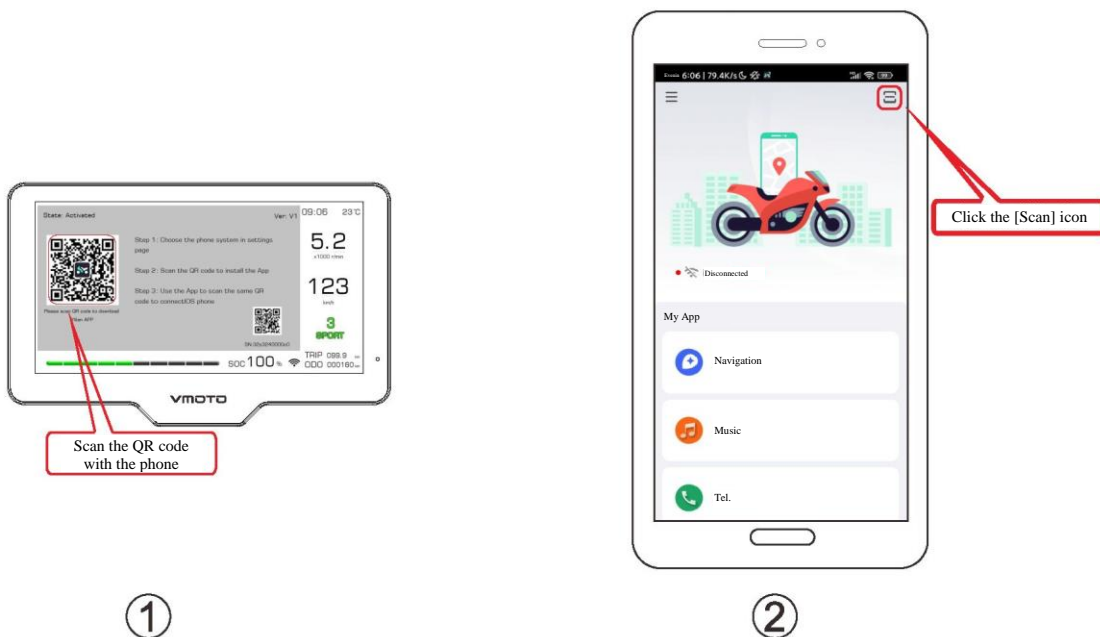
State: Activated

Ver. V1

09:06 23℃

Step 1 : Choose the phone system in settings page

Step 2: Scan the QR code to install the App

Step 3: Use the App to scan the same QR code to connect iOS phone

Please scan QR code to download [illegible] APP

5.2
x1000 r/min

123
km/h

3
SPORT

SN:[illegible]

SOC 100 %

TRIP 099.9
ODO 000160

VMOTO

Scan the QR code with the phone

①

6:06 | 79.4K/s

Disconnected

My App

Navigation

Music

Tel.

Click the [Scan] icon

②